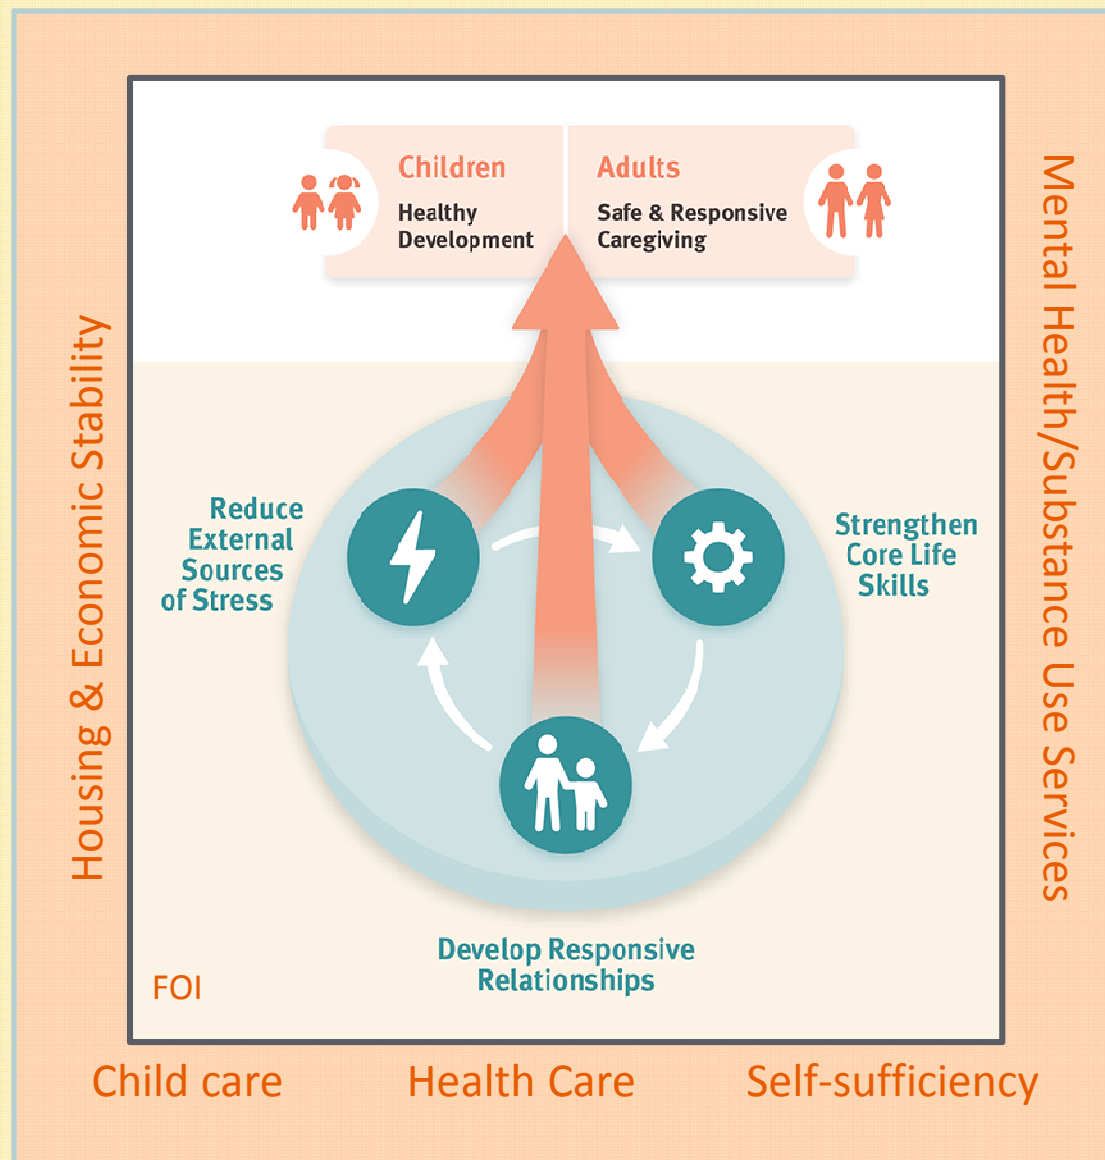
Children
Healthy Development

Adults
Safe & Responsive Caregiving

Housing & Economic Stability

Mental Health/Substance Use Services

Reduce External Sources of Stress

Strengthen Core Life Skills

Develop Responsive Relationships

FOI

Child care

Health Care

Self-sufficiency